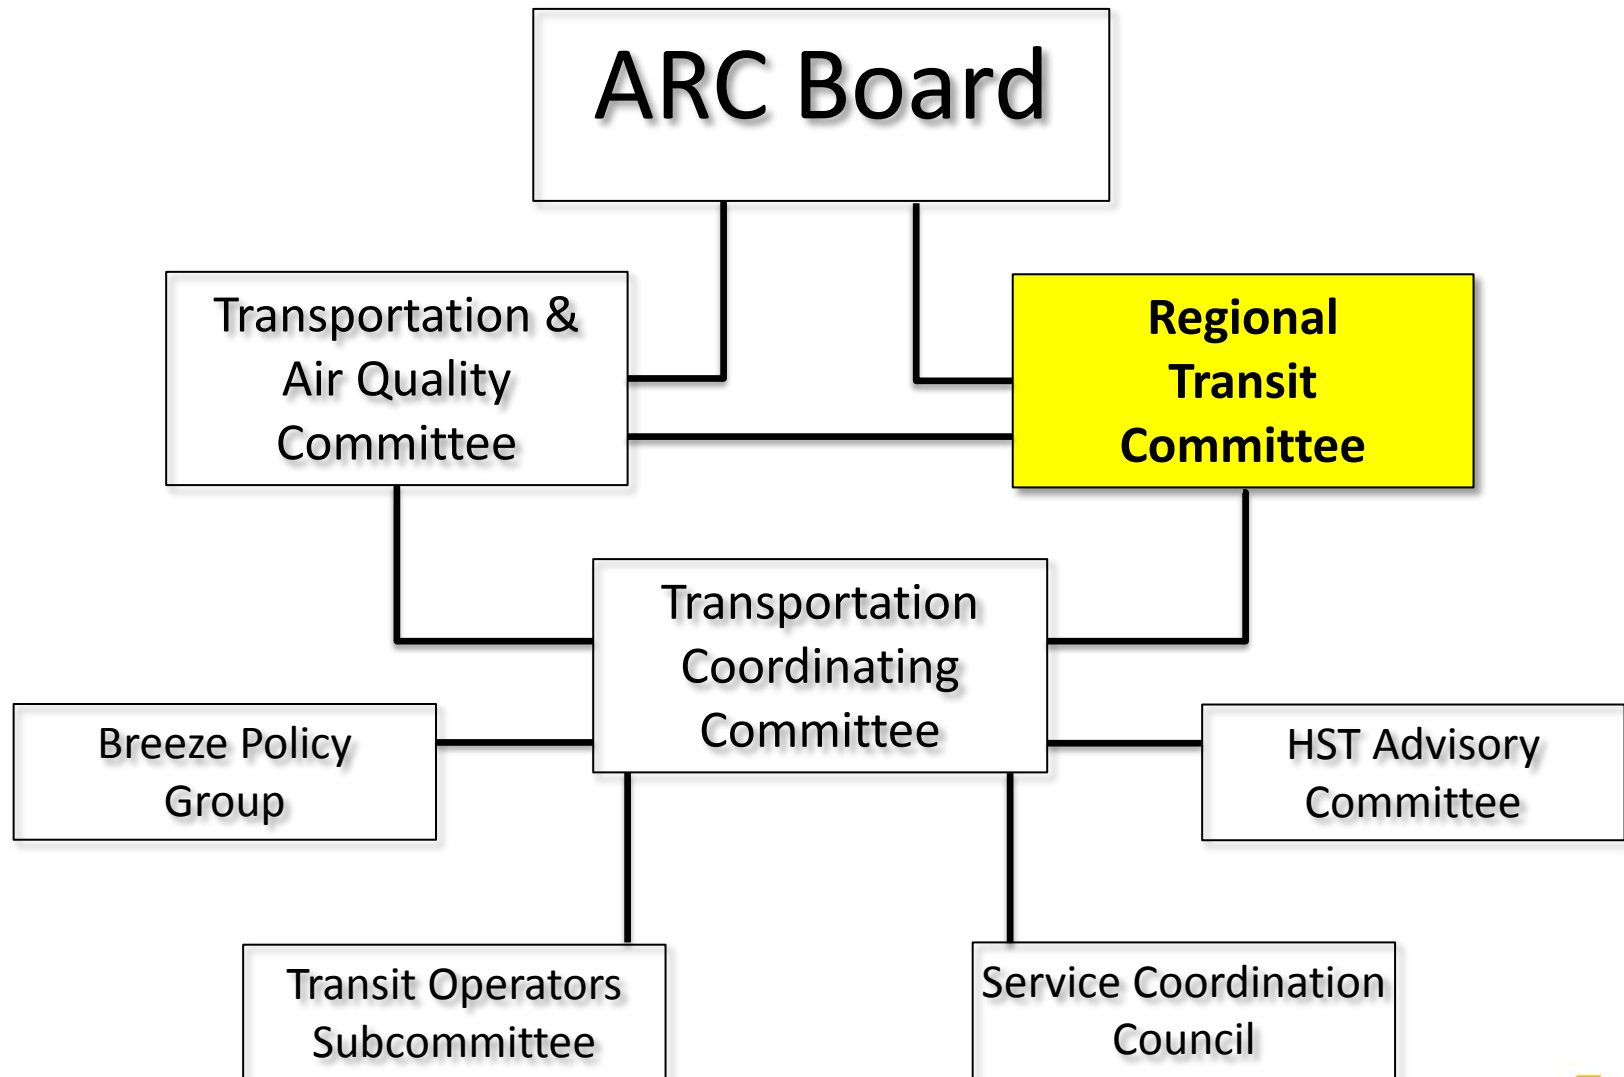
ARC Board

Transportation & Air Quality Committee

Regional Transit Committee

Transportation Coordinating Committee

Breeze Policy Group

HST Advisory Committee

Transit Operators Subcommittee

Service Coordination Council